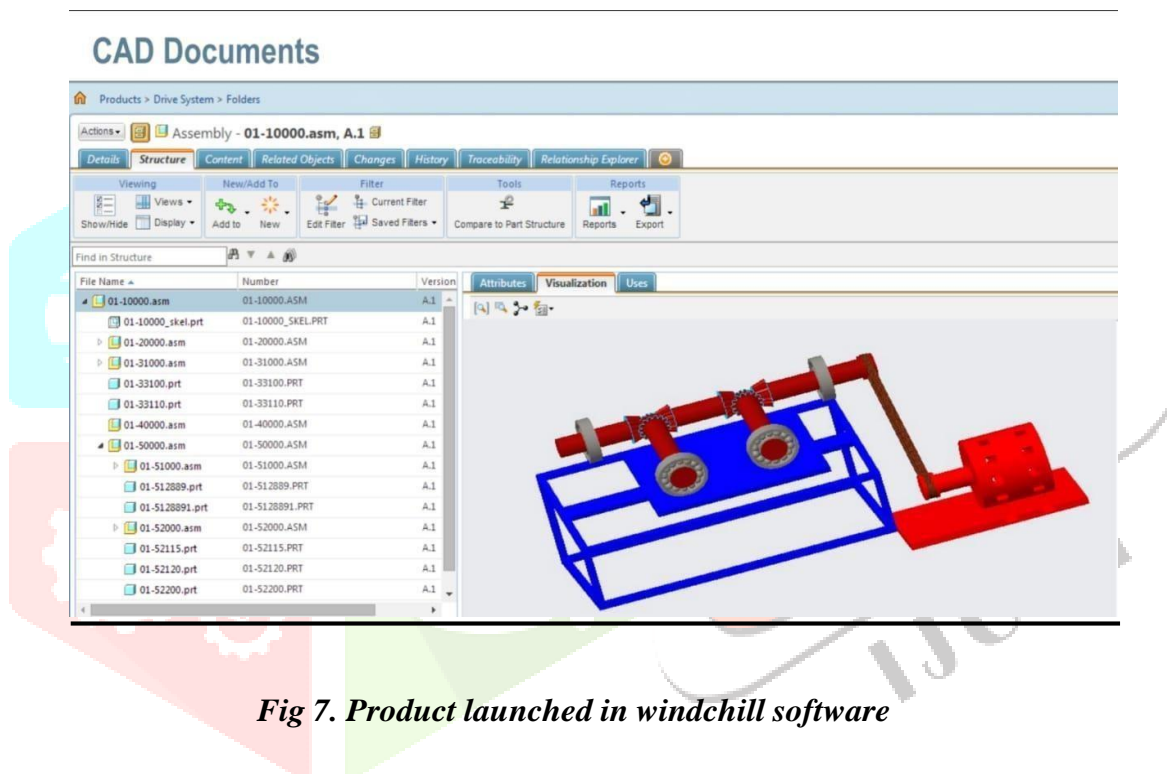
CAD Documents

Products > Drive System > Folders

Actions ▾ Assembly - **01-10000.asm, A.1**

Details | Structure | Content | Related Objects | Changes | History | Traceability | Relationship Explorer

Viewing | New/Add To | Filter | Tools | Reports

Show/Hide Views ▾ Display ▾ Add to New Edit Filter Current Filter Saved Filters ▾ Compare to Part Structure Reports Export

Find in Structure

| File Name ▲ | Number | Version |
|---|---|---|
| 01-10000.asm | 01-10000.ASM | A.1 |
| 01-10000_skel.prt | 01-10000_SKEL.PRT | A.1 |
| 01-20000.asm | 01-20000.ASM | A.1 |
| 01-31000.asm | 01-31000.ASM | A.1 |
| 01-33100.prt | 01-33100.PRT | A.1 |
| 01-33110.prt | 01-33110.PRT | A.1 |
| 01-40000.asm | 01-40000.ASM | A.1 |
| 01-50000.asm | 01-50000.ASM | A.1 |
| 01-51000.asm | 01-51000.ASM | A.1 |
| 01-512889.prt | 01-512889.PRT | A.1 |
| 01-5128891.prt | 01-5128891.PRT | A.1 |
| 01-52000.asm | 01-52000.ASM | A.1 |
| 01-52115.prt | 01-52115.PRT | A.1 |
| 01-52120.prt | 01-52120.PRT | A.1 |
| 01-52200.prt | 01-52200.PRT | A.1 |

Attributes | Visualization | Uses

*Fig 7. Product launched in windchill software*